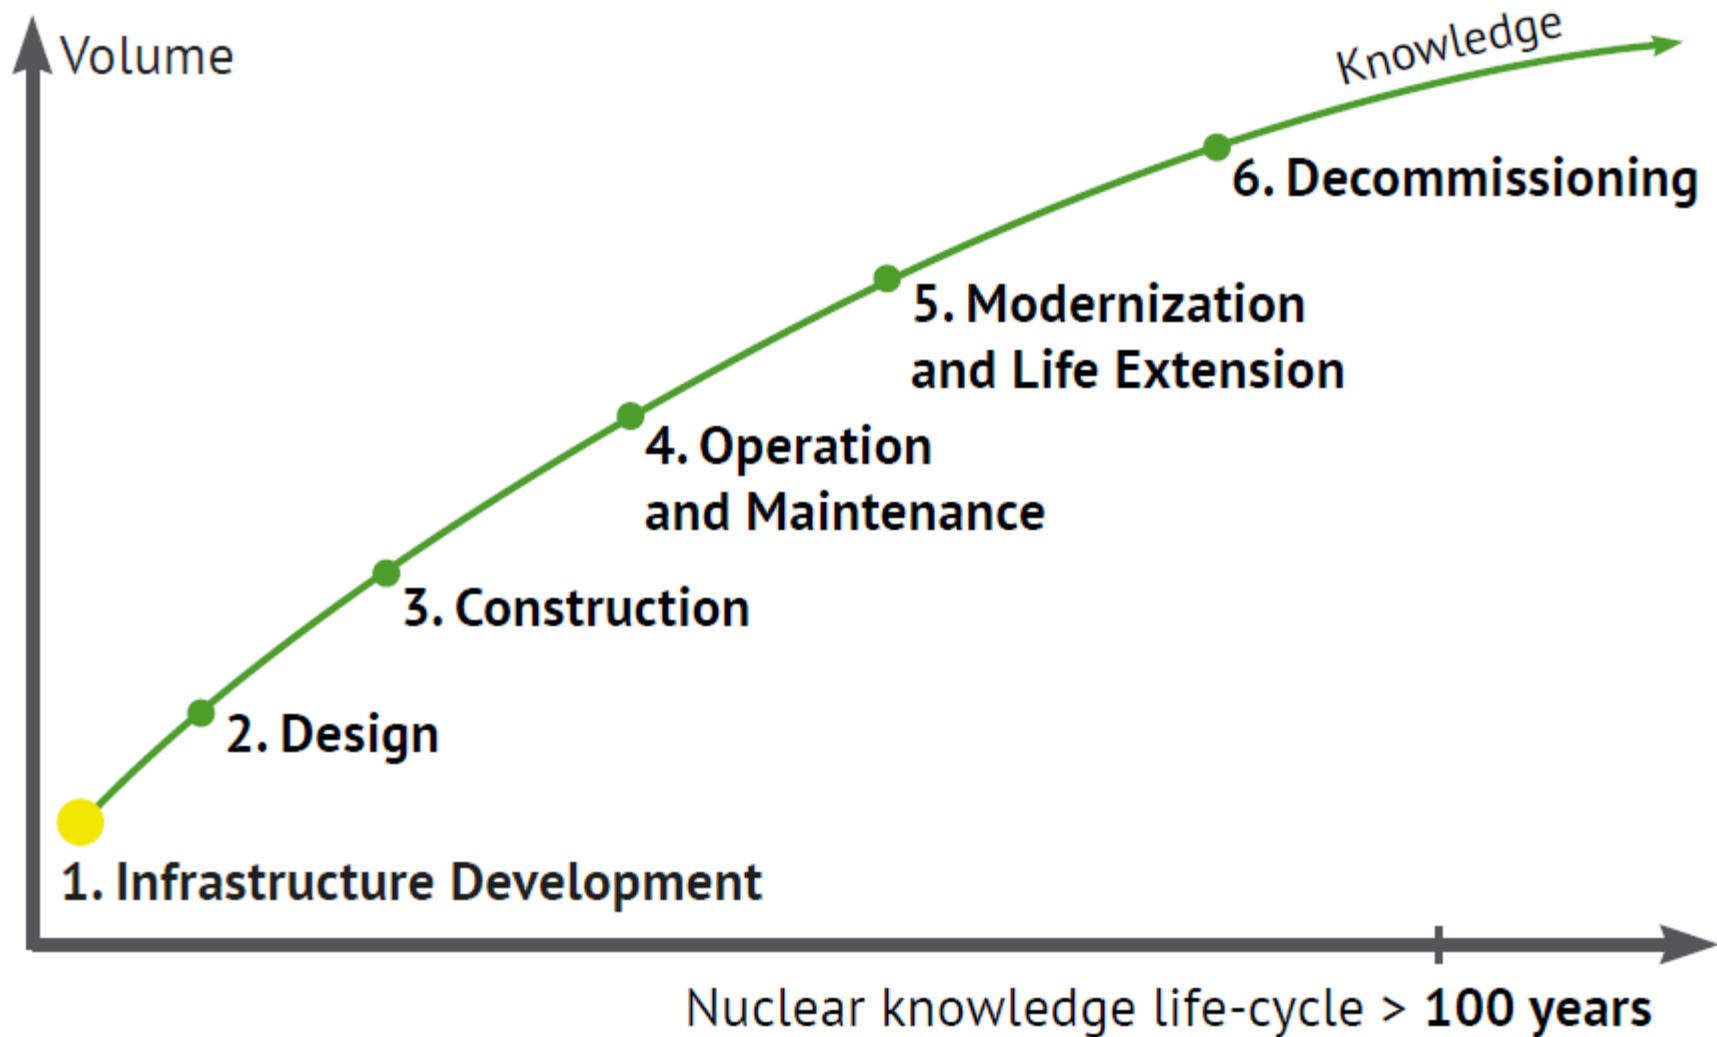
Volume

Knowledge

6. Decommissioning

5. Modernization and Life Extension

4. Operation and Maintenance

3. Construction

2. Design

1. Infrastructure Development

Nuclear knowledge life-cycle > 100 years